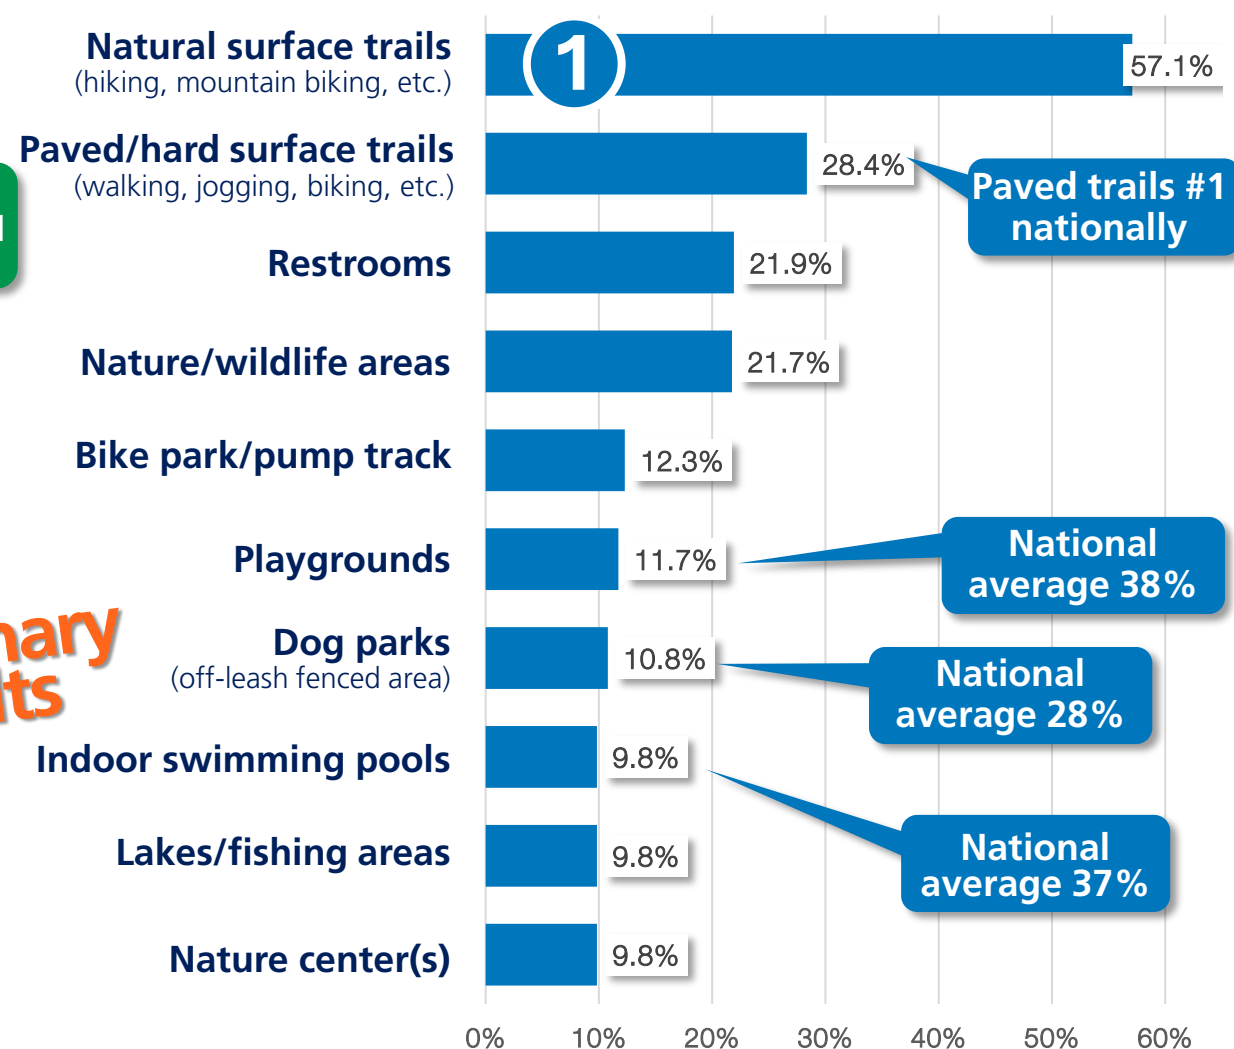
Natural surface trails
(hiking, mountain biking, etc.)

1

57.1%

Paved/hard surface trails
(walking, jogging, biking, etc.)

28.4%

Paved trails #1 nationally

Restrooms

21.9%

Nature/wildlife areas

21.7%

Bike park/pump track

12.3%

Playgrounds

11.7%

National average 38%

nary
ts

Dog parks
(off-leash fenced area)

10.8%

National average 28%

Indoor swimming pools

9.8%

Lakes/fishing areas

9.8%

National average 37%

Nature center(s)

9.8%

0% 10% 20% 30% 40% 50% 60%